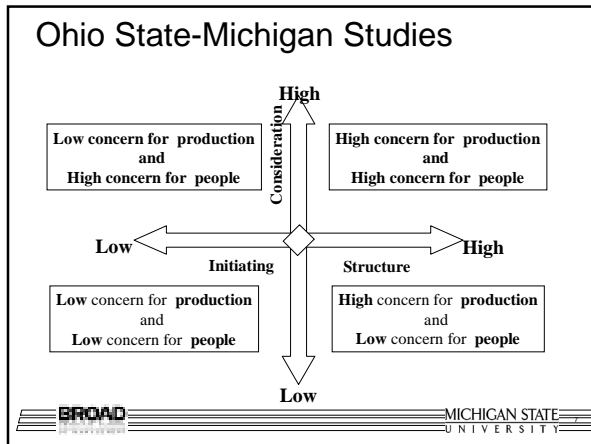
Ohio State-Michigan Studies

High

Consideration

Low concern for production and High concern for people

High concern for production and High concern for people

Low

High

Initiating

Structure

Low concern for production and Low concern for people

High concern for production and Low concern for people

Low

BROAD

MICHIGAN STATE UNIVERSITY

7